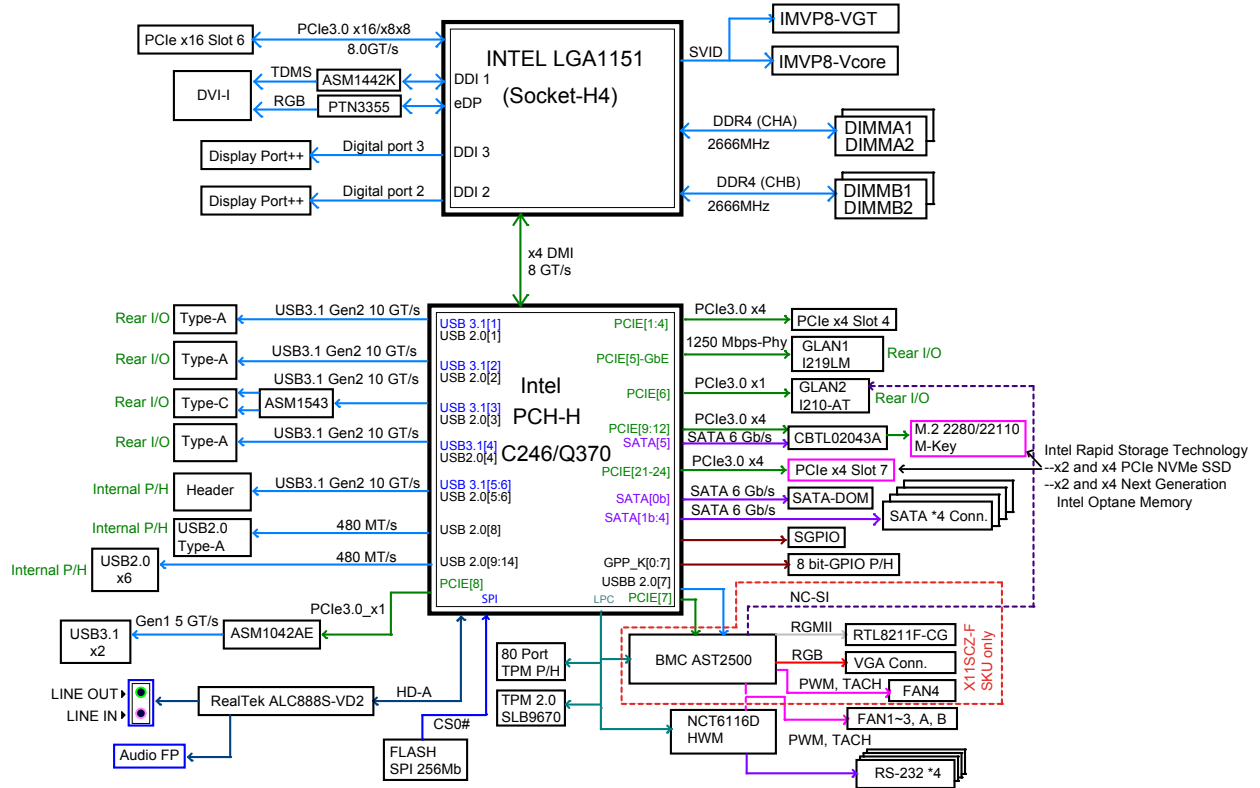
PCIe x16 Slot 6
PCIe3.0 x16/x8x8
8.0GT/s
INTEL LGA1151
(Socket-H4)
SVID
IMVP8-VGT
IMVP8-Vcore
DVI-I
TDMS
ASM1442K
RGB
PTN3355
DDI 1
eDP
Display Port++
Digital port 3
DDI 3
Display Port++
Digital port 2
DDI 2
DDR4 (CHA)
2666MHz
DIMMA1
DIMMA2
DDR4 (CHB)
2666MHz
DIMMB1
DIMMB2
x4 DMI
8 GT/s
Rear I/O
Type-A
USB3.1 Gen2 10 GT/s
Rear I/O
Type-A
USB3.1 Gen2 10 GT/s
Rear I/O
Type-C
ASM1543
USB3.1 Gen2 10 GT/s
Rear I/O
Type-A
USB3.1 Gen2 10 GT/s
Internal P/H
Header
USB3.1 Gen2 10 GT/s
Internal P/H
USB2.0
Type-A
480 MT/s
Internal P/H
USB2.0
x6
480 MT/s
USB 3.1[1]
USB 2.0[1]
USB 3.1[2]
USB 2.0[2]
USB 3.1[3]
USB 2.0[3]
USB3.1[4]
USB2.0[4]
USB 3.1[5:6]
USB 2.0[5:6]
USB 2.0[8]
USB 2.0[9:14]
PCIE[8]
SPI
LPC
Intel
PCH-H
C246/Q370
PCIE[1:4]
PCIE[5]-GbE
PCIE[6]
PCIE[9:12]
SATA[5]
PCIE[21-24]
SATA[0b]
SATA[1b:4]
GPP_K[0:7]
USBB 2.0[7]
PCIE[7]
PCIe3.0 x4
PCIe x4 Slot 4
1250 Mbps-Phy
GLAN1
I219LM
Rear I/O
PCIe3.0 x1
GLAN2
I210-AT
Rear I/O
PCIe3.0 x4
SATA 6 Gb/s
CBTL02043A
M.2 2280/22110
M-Key
Intel Rapid Storage Technology
--x2 and x4 PCIe NVMe SSD
--x2 and x4 Next Generation
Intel Optane Memory
PCIe3.0 x4
PCIe x4 Slot 7
SATA 6 Gb/s
SATA-DOM
SATA 6 Gb/s
SATA *4 Conn.
SGPIO
8 bit-GPIO P/H
NC-SI
USB3.1
x2
Gen1 5 GT/s
ASM1042AE
PCIe3.0_x1
80 Port
TPM P/H
BMC AST2500
RGMII
RTL8211F-CG
RGB
VGA Conn.
PWM, TACH
FAN4
X11SCZ-F
SKU only
LINE OUT
LINE IN
RealTek ALC888S-VD2
HD-A
Audio FP
CS0#
FLASH
SPI 256Mb
TPM 2.0
SLB9670
NCT6116D
HWM
FAN1~3, A, B
PWM, TACH
RS-232 *4